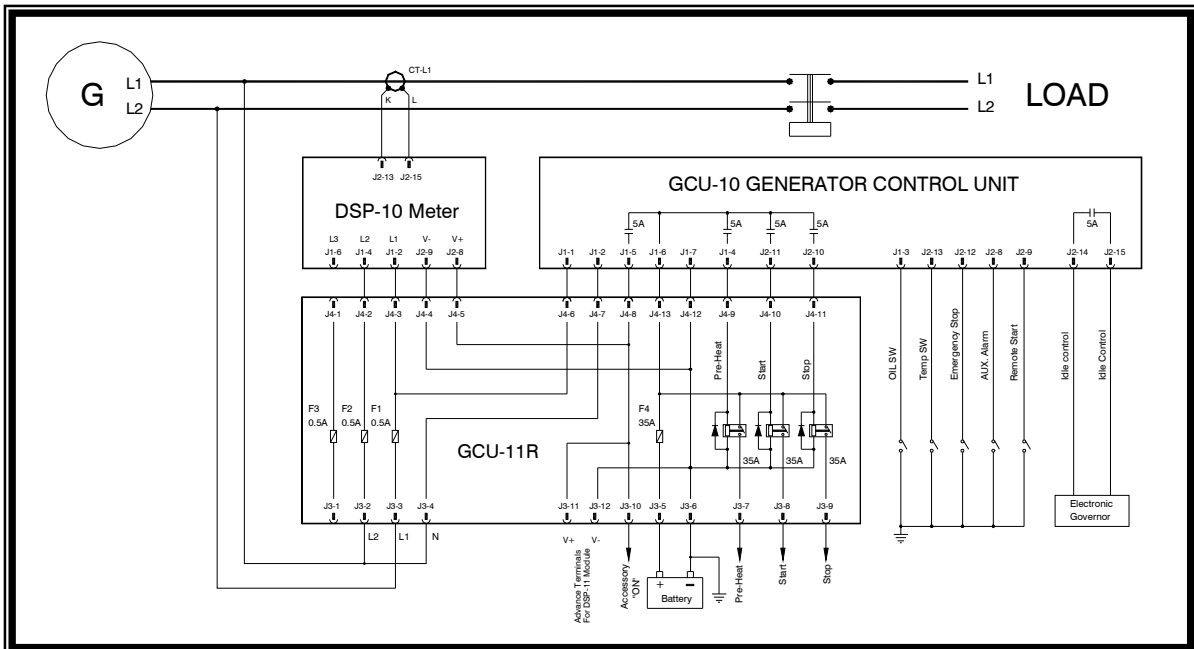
G
L1
L2
CT-L1
K
L
L1
L2
LOAD

J2-13
J2-15
DSP-10 Meter
L3
L2
L1
V-
V+
J1-6
J1-4
J1-2
J2-9
J2-8

GCU-10 GENERATOR CONTROL UNIT
5A
5A
5A
5A
5A
J1-1
J1-2
J1-5
J1-6
J1-7
J1-4
J2-11
J2-10
J1-3
J2-13
J2-12
J2-8
J2-9
J2-14
J2-15

J4-1
J4-2
J4-3
J4-4
J4-5
J4-6
J4-7
J4-8
J4-13
J4-12
J4-9
J4-10
J4-11

Pre-Heat
Start
Stop
OIL SW
Temp SW
Emergency Stop
AUX. Alarm
Remote Start
Idle control
Idle Control

F3
0.5A
F2
0.5A
F1
0.5A
F4
35A
GCU-11R
35A
35A
35A

Electronic Governor

J3-1
J3-2
J3-3
J3-4
J3-11
J3-12
J3-10
J3-5
J3-6
J3-7
J3-8
J3-9
L2
L1
N
V+
V-
Advance Terminals For DSP-11 Module
Accessory "ON"
+
−
Battery
Pre-Heat
Start
Stop